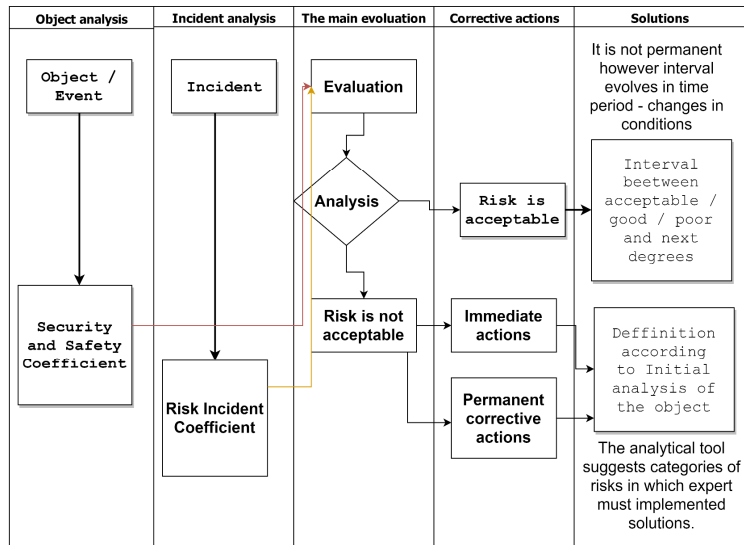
| Object analysis | Incident analysis | The main evoluation | Corrective actions | Solutions |
|---|---|---|---|---|

Object / Event

Security and Safety Coefficient

Incident

Risk Incident Coefficient

Evaluation

Analysis

Risk is not acceptable

Risk is acceptable

Immediate actions

Permanent corrective actions

It is not permanent however interval evolves in time period - changes in conditions

Interval beetween acceptable / good / poor and next degrees

Deffinition according to Initial analysis of the object

The analytical tool suggests categories of risks in which expert must implemented solutions.